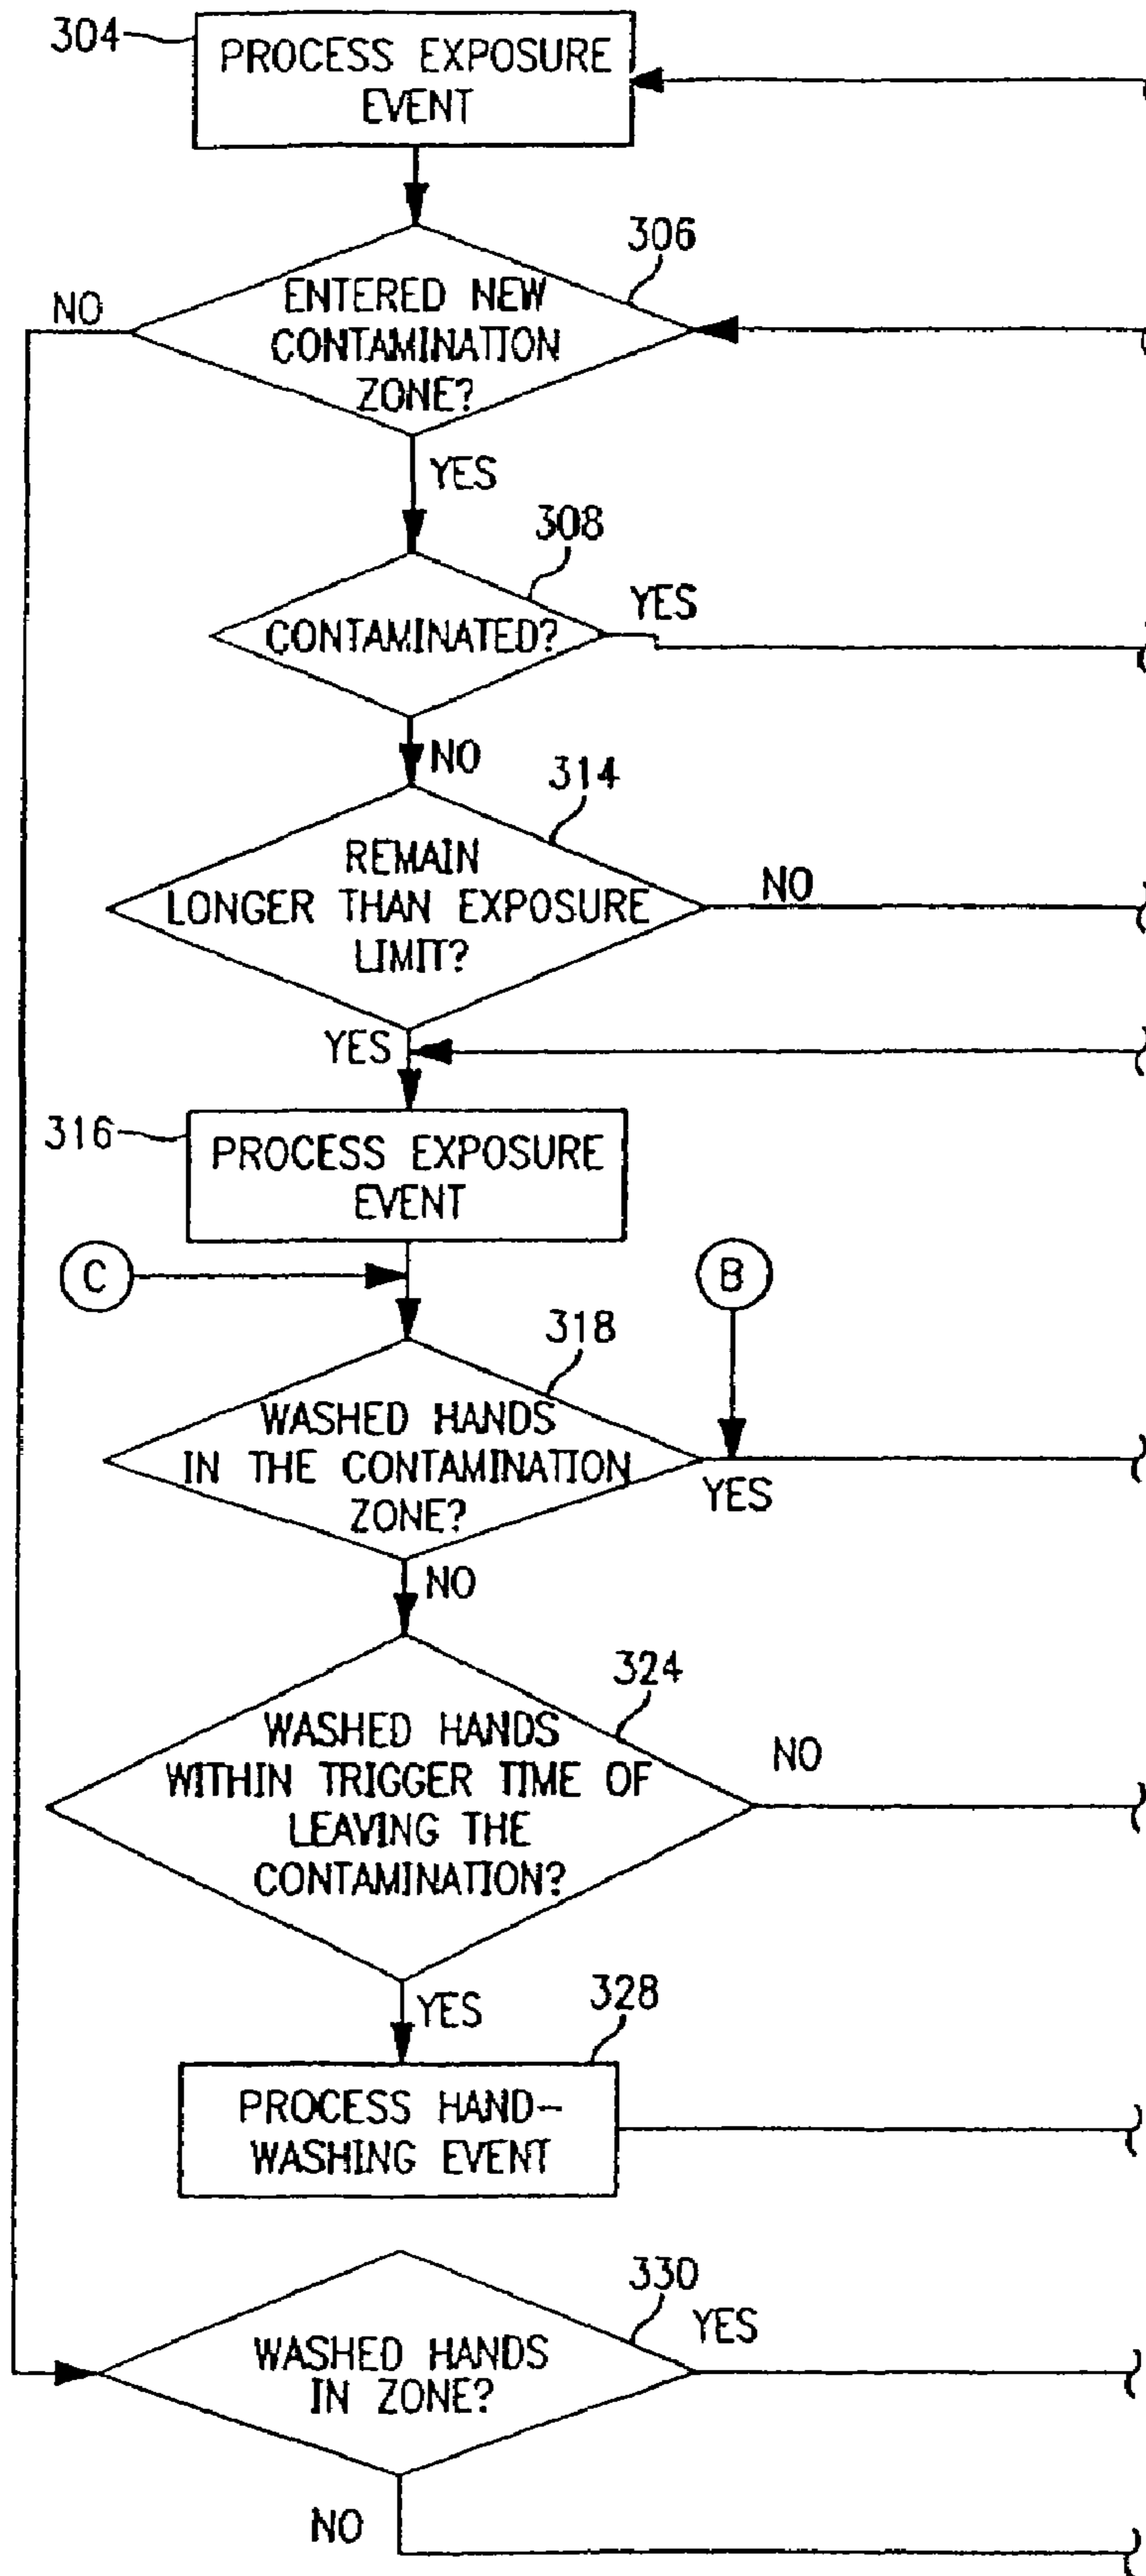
304
PROCESS EXPOSURE EVENT

306
NO
ENTERED NEW CONTAMINATION ZONE?
YES

308
CONTAMINATED?
YES
NO

314
REMAIN LONGER THAN EXPOSURE LIMIT?
NO
YES

316
PROCESS EXPOSURE EVENT

C
B

318
WASHED HANDS IN THE CONTAMINATION ZONE?
YES
NO

324
WASHED HANDS WITHIN TRIGGER TIME OF LEAVING THE CONTAMINATION?
NO
YES

328
PROCESS HAND-WASHING EVENT

330
YES
WASHED HANDS IN ZONE?
NO